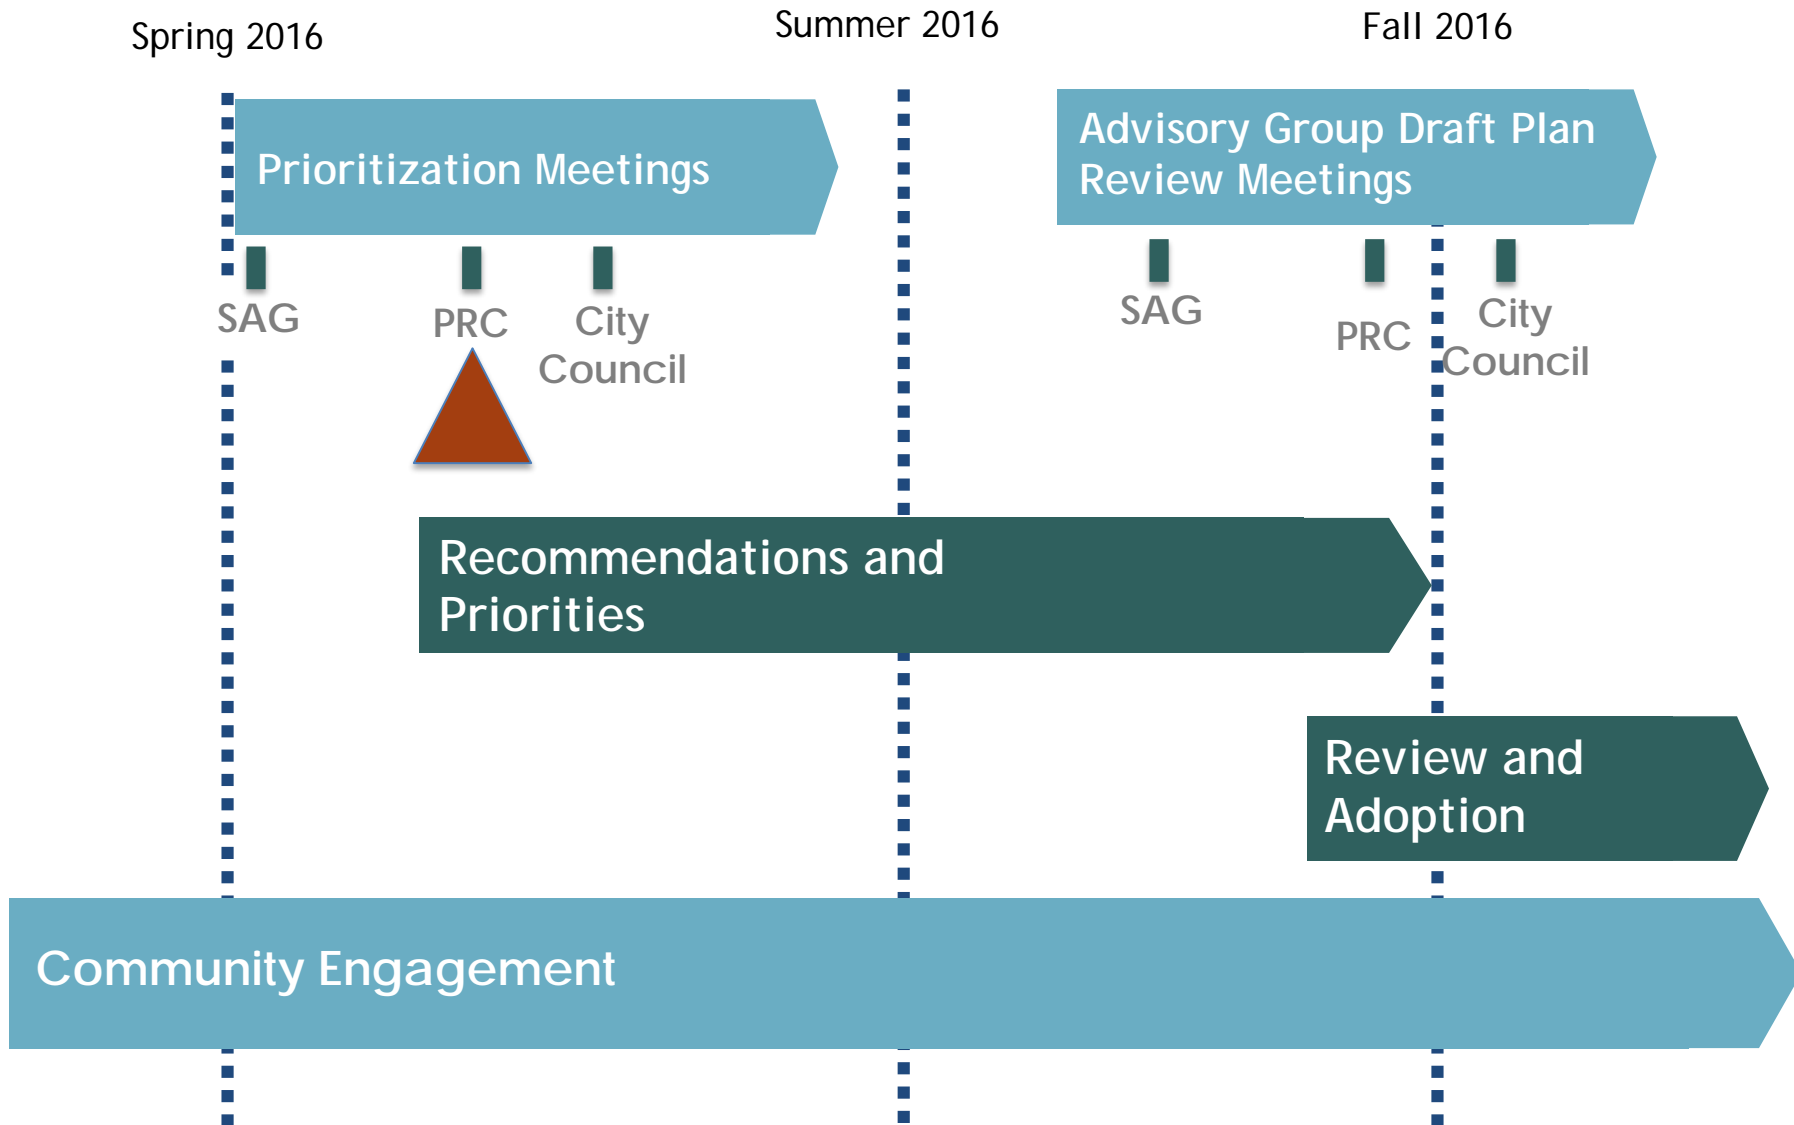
Spring 2016

Summer 2016

Fall 2016

Prioritization Meetings

SAG

PRC

City Council

Advisory Group Draft Plan Review Meetings

SAG

PRC

City Council

Recommendations and Priorities

Review and Adoption

Community Engagement